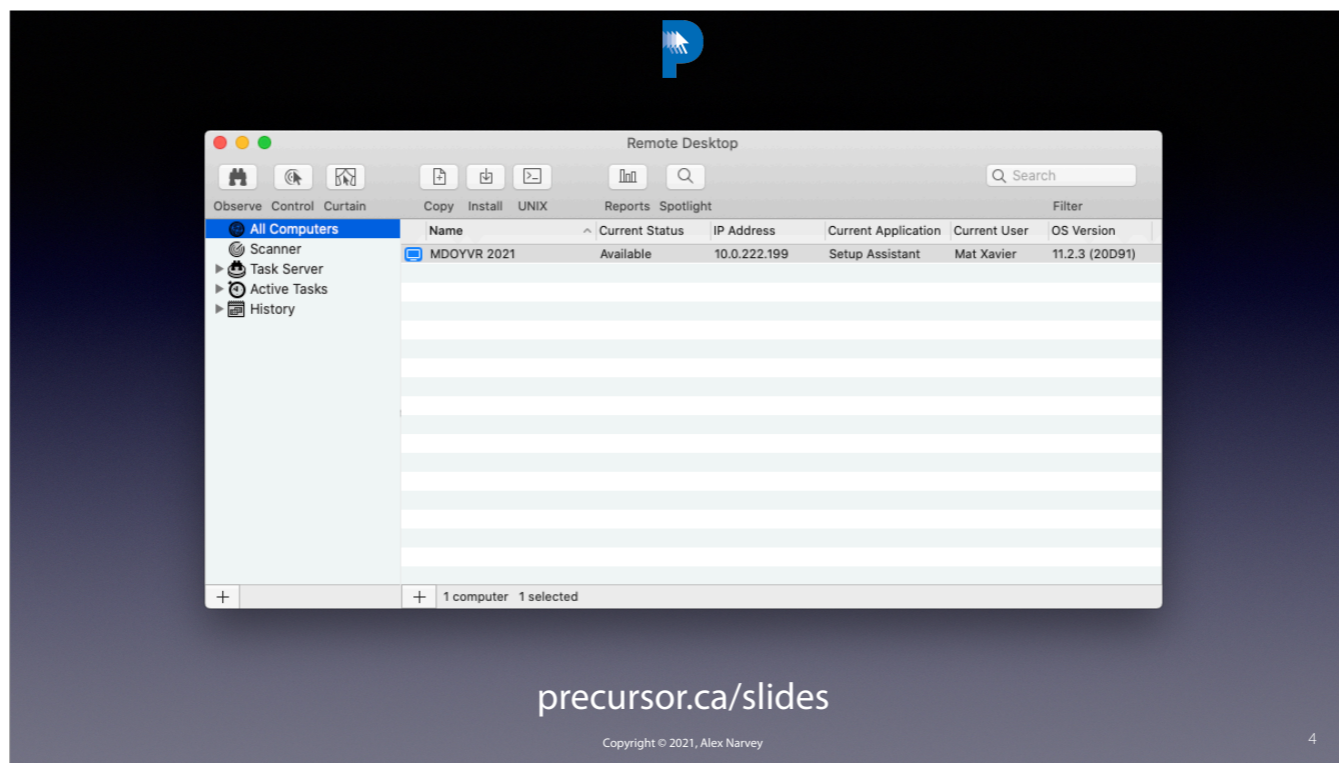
Remote Desktop

Observe Control Curtain Copy Install UNIX Reports Spotlight

Search

Filter

All Computers
Scanner
Task Server
Active Tasks
History

| Name | Current Status | IP Address | Current Application | Current User | OS Version |
|---|---|---|---|---|---|
| MDOYVR 2021 | Available | 10.0.222.199 | Setup Assistant | Mat Xavier | 11.2.3 (20D91) |

+

+ 1 computer 1 selected

precursor.ca/slides

Copyright © 2021, Alex Narvey

4